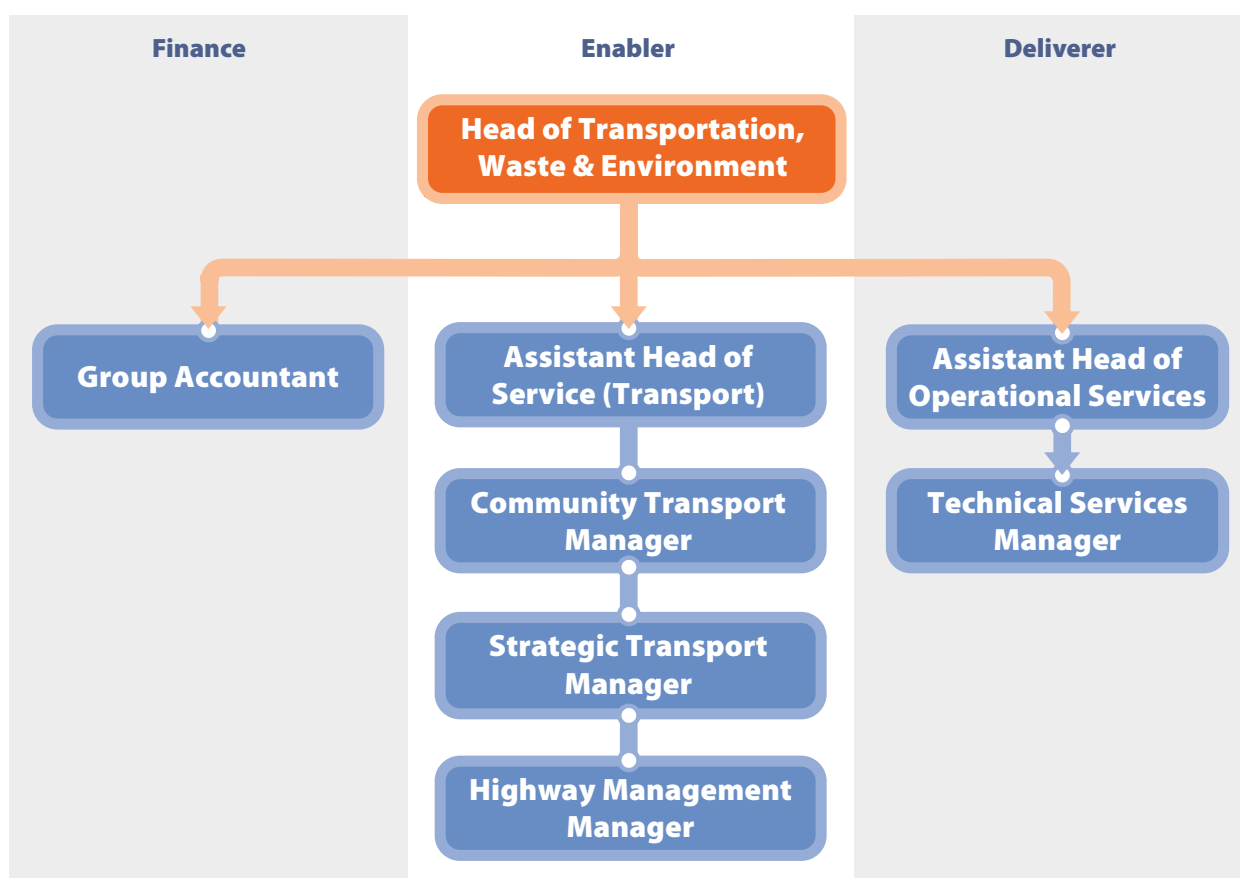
Finance

Enabler

Deliverer

Head of Transportation, Waste & Environment

Group Accountant

Assistant Head of Service (Transport)

Community Transport Manager

Strategic Transport Manager

Highway Management Manager

Assistant Head of Operational Services

Technical Services Manager